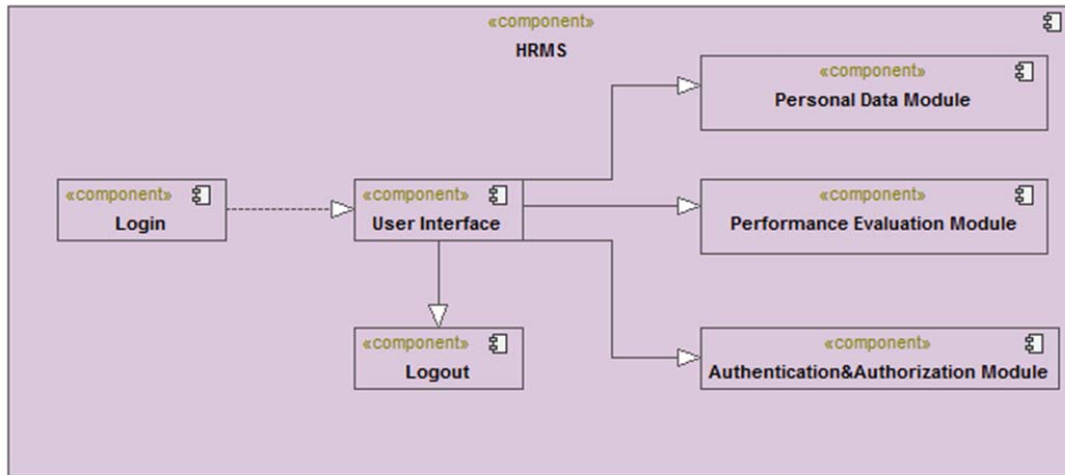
«component»
HRMS

«component»
Personal Data Module

«component»
Login

«component»
User Interface

«component»
Performance Evaluation Module

«component»
Logout

«component»
Authentication&Authorization Module